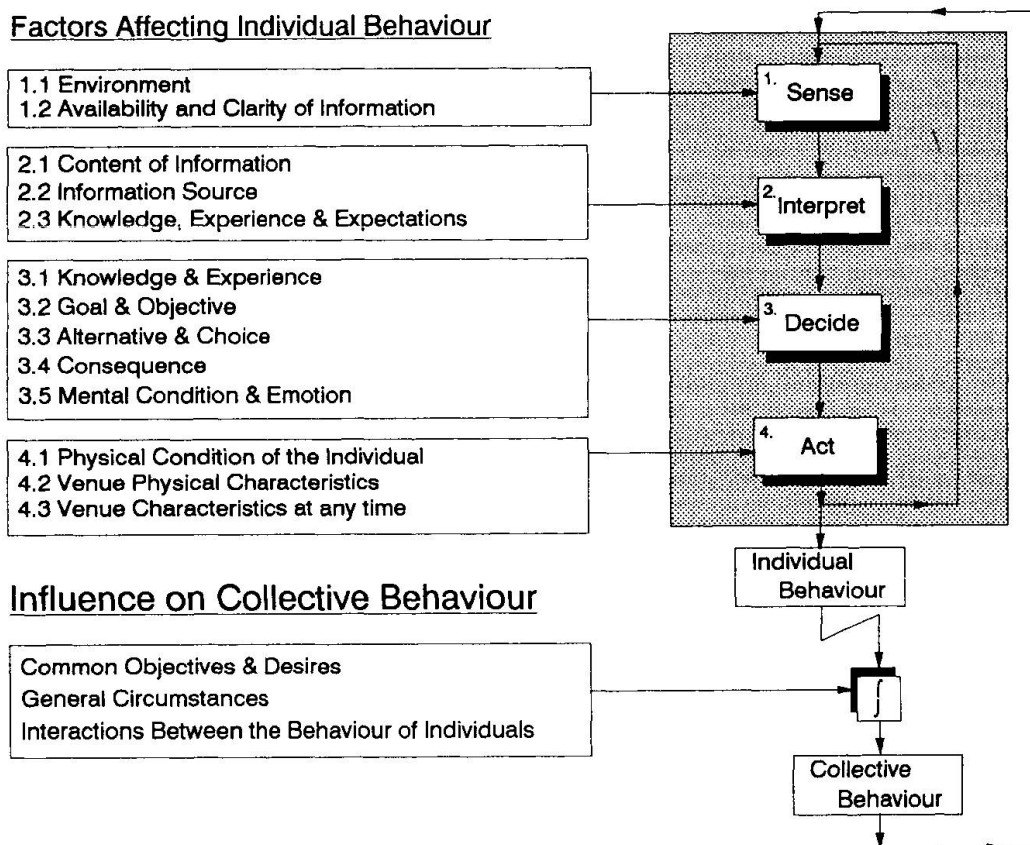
Factors Affecting Individual Behaviour

1.1 Environment
1.2 Availability and Clarity of Information

2.1 Content of Information
2.2 Information Source
2.3 Knowledge, Experience & Expectations

3.1 Knowledge & Experience
3.2 Goal & Objective
3.3 Alternative & Choice
3.4 Consequence
3.5 Mental Condition & Emotion

4.1 Physical Condition of the Individual
4.2 Venue Physical Characteristics
4.3 Venue Characteristics at any time

1. Sense

2. Interpret

3. Decide

4. Act

Individual Behaviour

Influence on Collective Behaviour

Common Objectives & Desires
General Circumstances
Interactions Between the Behaviour of Individuals

$\int$

Collective Behaviour